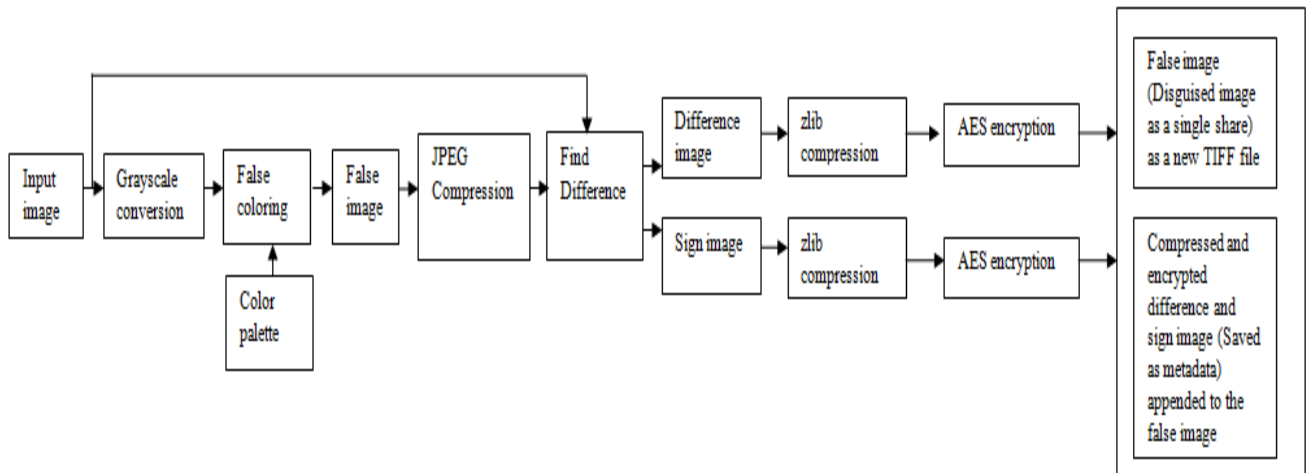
Input image

Grayscale conversion

False coloring

Color palette

False image

JPEG Compression

Find Difference

Difference image

zlib compression

AES encryption

Sign image

zlib compression

AES encryption

False image (Disguised image as a single share) as a new TIFF file

Compressed and encrypted difference and sign image (Saved as metadata) appended to the false image